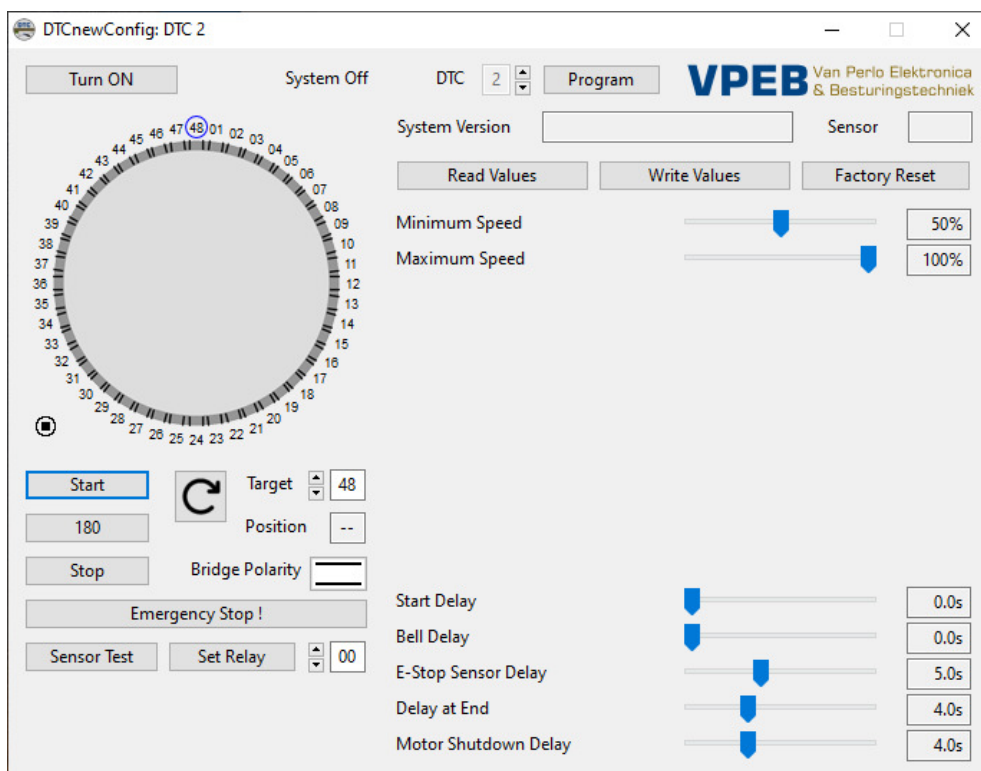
DTCnewConfig: DTC 2

Turn ON

System Off

DTC 2

Program

VPEB Van Perlo Elektronica & Besturingstechniek

System Version

Sensor

Read Values

Write Values

Factory Reset

Minimum Speed 50%

Maximum Speed 100%

48 01 02 03 04 05 06 07 08 09 10 11 12 13 14 15 16 17 18 19 20 21 22 23 24 25 26 27 28 29 30 31 32 33 34 35 36 37 38 39 40 41 42 43 44 45 46 47

Start

180

Stop

Target 48

Position --

Bridge Polarity

Emergency Stop !

Sensor Test

Set Relay

00

Start Delay 0.0s

Bell Delay 0.0s

E-Stop Sensor Delay 5.0s

Delay at End 4.0s

Motor Shutdown Delay 4.0s